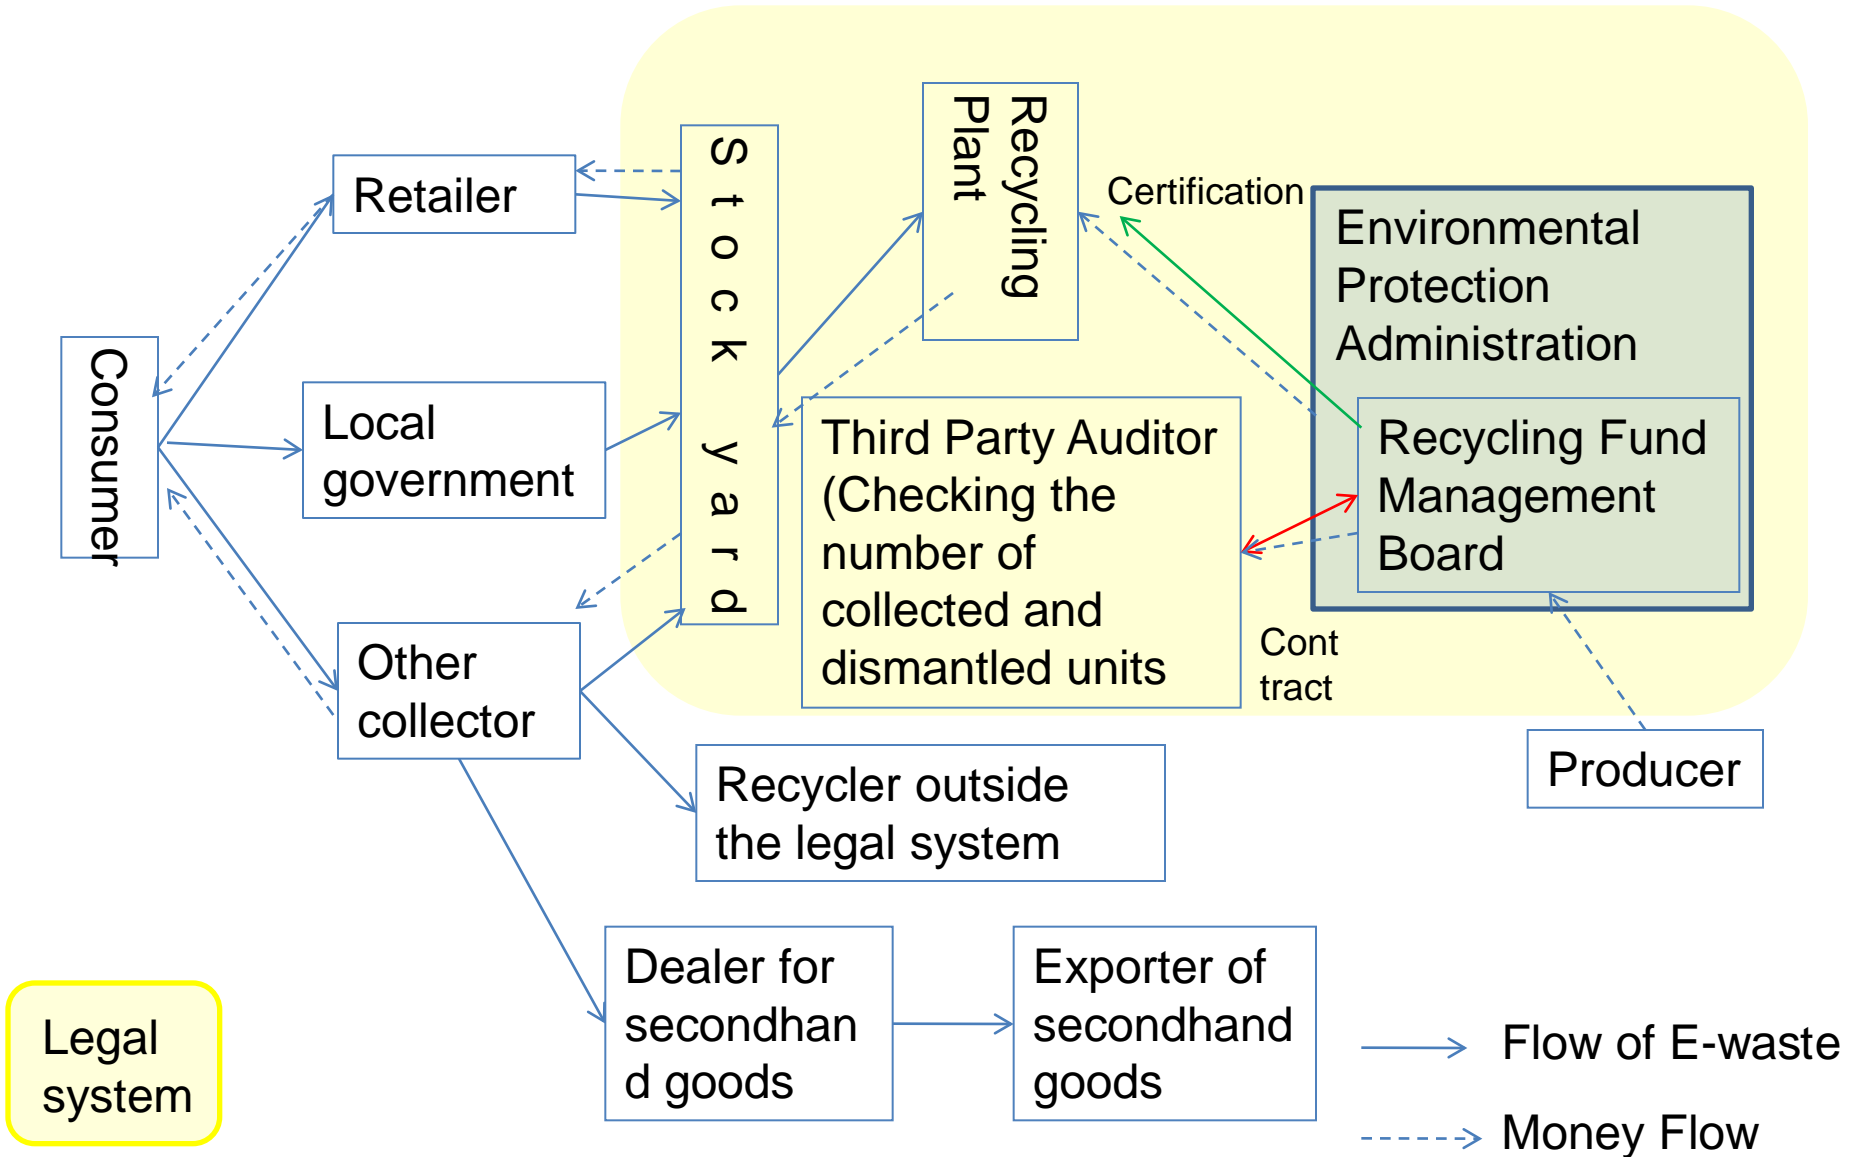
Consumer

Retailer

Local government

Other collector

Stock yard

Recycling Plant

Certification

Environmental Protection Administration

Recycling Fund Management Board

Third Party Auditor (Checking the number of collected and dismantled units

Cont tract

Producer

Recycler outside the legal system

Dealer for secondhand goods

Exporter of secondhand goods

Legal system

Flow of E-waste

Money Flow